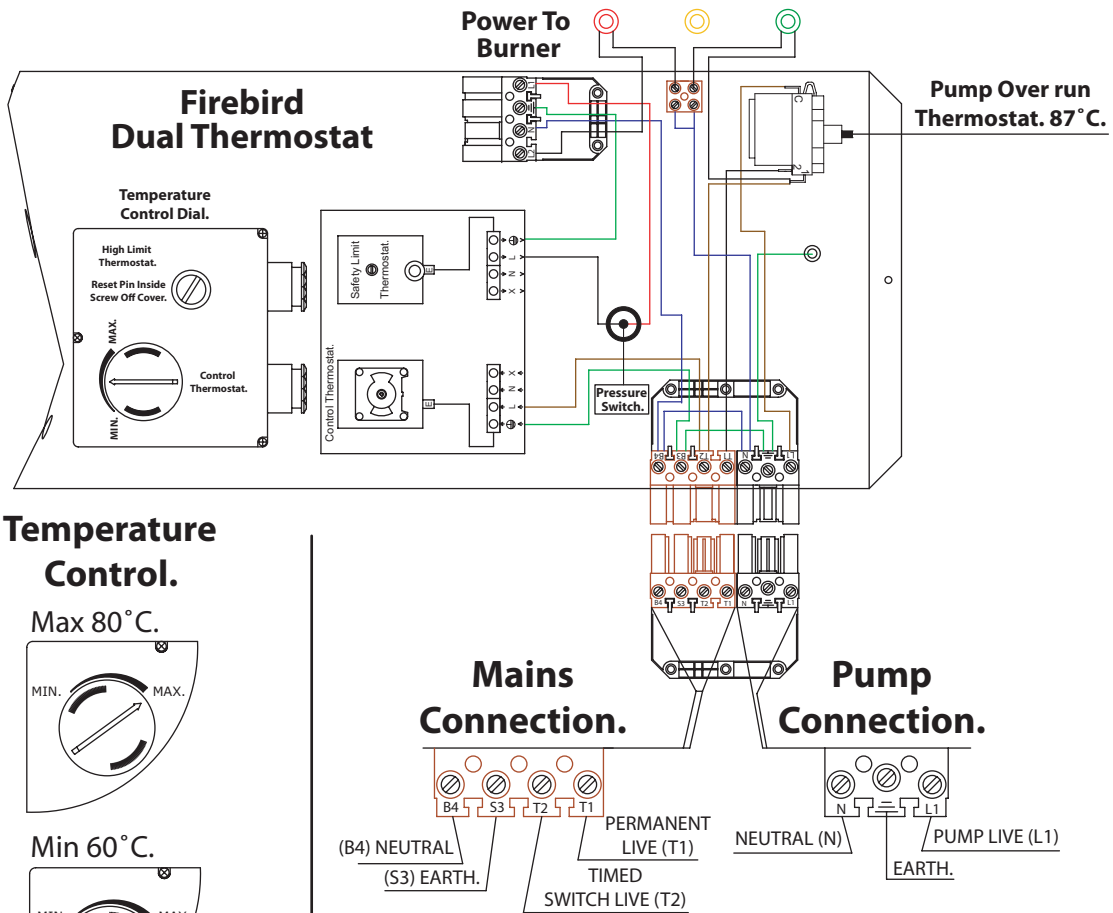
Power To Burner

Firebird Dual Thermostat

Pump Over run Thermostat. 87˚C.

Temperature Control Dial.

High Limit Thermostat.

Reset Pin Inside Screw Off Cover.

MAX.

MIN.

Control Thermostat.

Safety Limit Thermostat.

Control Thermostat.

Pressure Switch.

C

1

2

L

N

X

B4 S3 T2 T1 N L1

B4 S3 T2 T1 N L1

Temperature Control.

Max 80˚C.

MIN.

MAX.

Min 60˚C.

MIN.

MAX.

Mains Connection.

Pump Connection.

B4 S3 T2 T1

N L1

(B4) NEUTRAL

(S3) EARTH.

PERMANENT LIVE (T1)

TIMED SWITCH LIVE (T2)

NEUTRAL (N)

EARTH.

PUMP LIVE (L1)